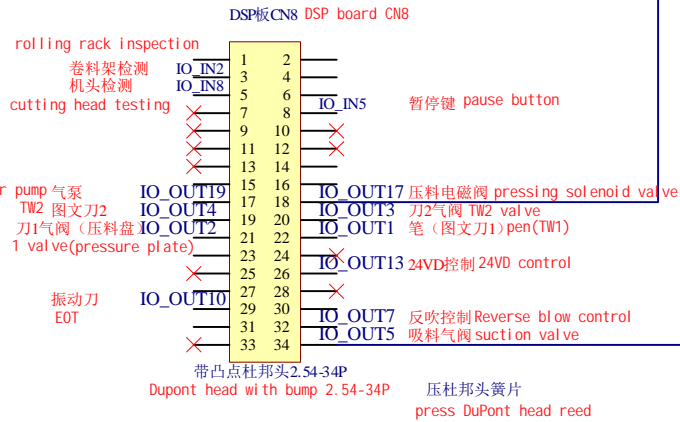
DSP板CN8 DSP board CN8

rolling rack inspection

卷料架检测 IO_IN2
机头检测 IO_IN8
cutting head testing

| 1 | 2 |
|---|---|
| 3 | 4 |
| 5 | 6 |
| 7 | 8 |
| 9 | 10 |
| 11 | 12 |
| 13 | 14 |
| 15 | 16 |
| 17 | 18 |
| 19 | 20 |
| 21 | 22 |
| 23 | 24 |
| 25 | 26 |
| 27 | 28 |
| 29 | 30 |
| 31 | 32 |
| 33 | 34 |

IO_IN5 暂停键 pause button

r pump 气泵 IO_OUT19
TW2 图文刀2 IO_OUT4
刀1气阀（压料盘 IO_OUT2
1 valve(pressure plate)

IO_OUT17 压料电磁阀 pressing solenoid valve
IO_OUT3 刀2气阀 TW2 valve
IO_OUT1 笔（图文刀1）pen(TW1)
IO_OUT13 24VD控制 24VD control

振动刀 IO_OUT10
EOT

IO_OUT7 反吹控制 Reverse blow control
IO_OUT5 吸料气阀 suction valve

带凸点杜邦头2.54-34P
Dupont head with bump 2.54-34P

压杜邦头簧片
press DuPont head reed